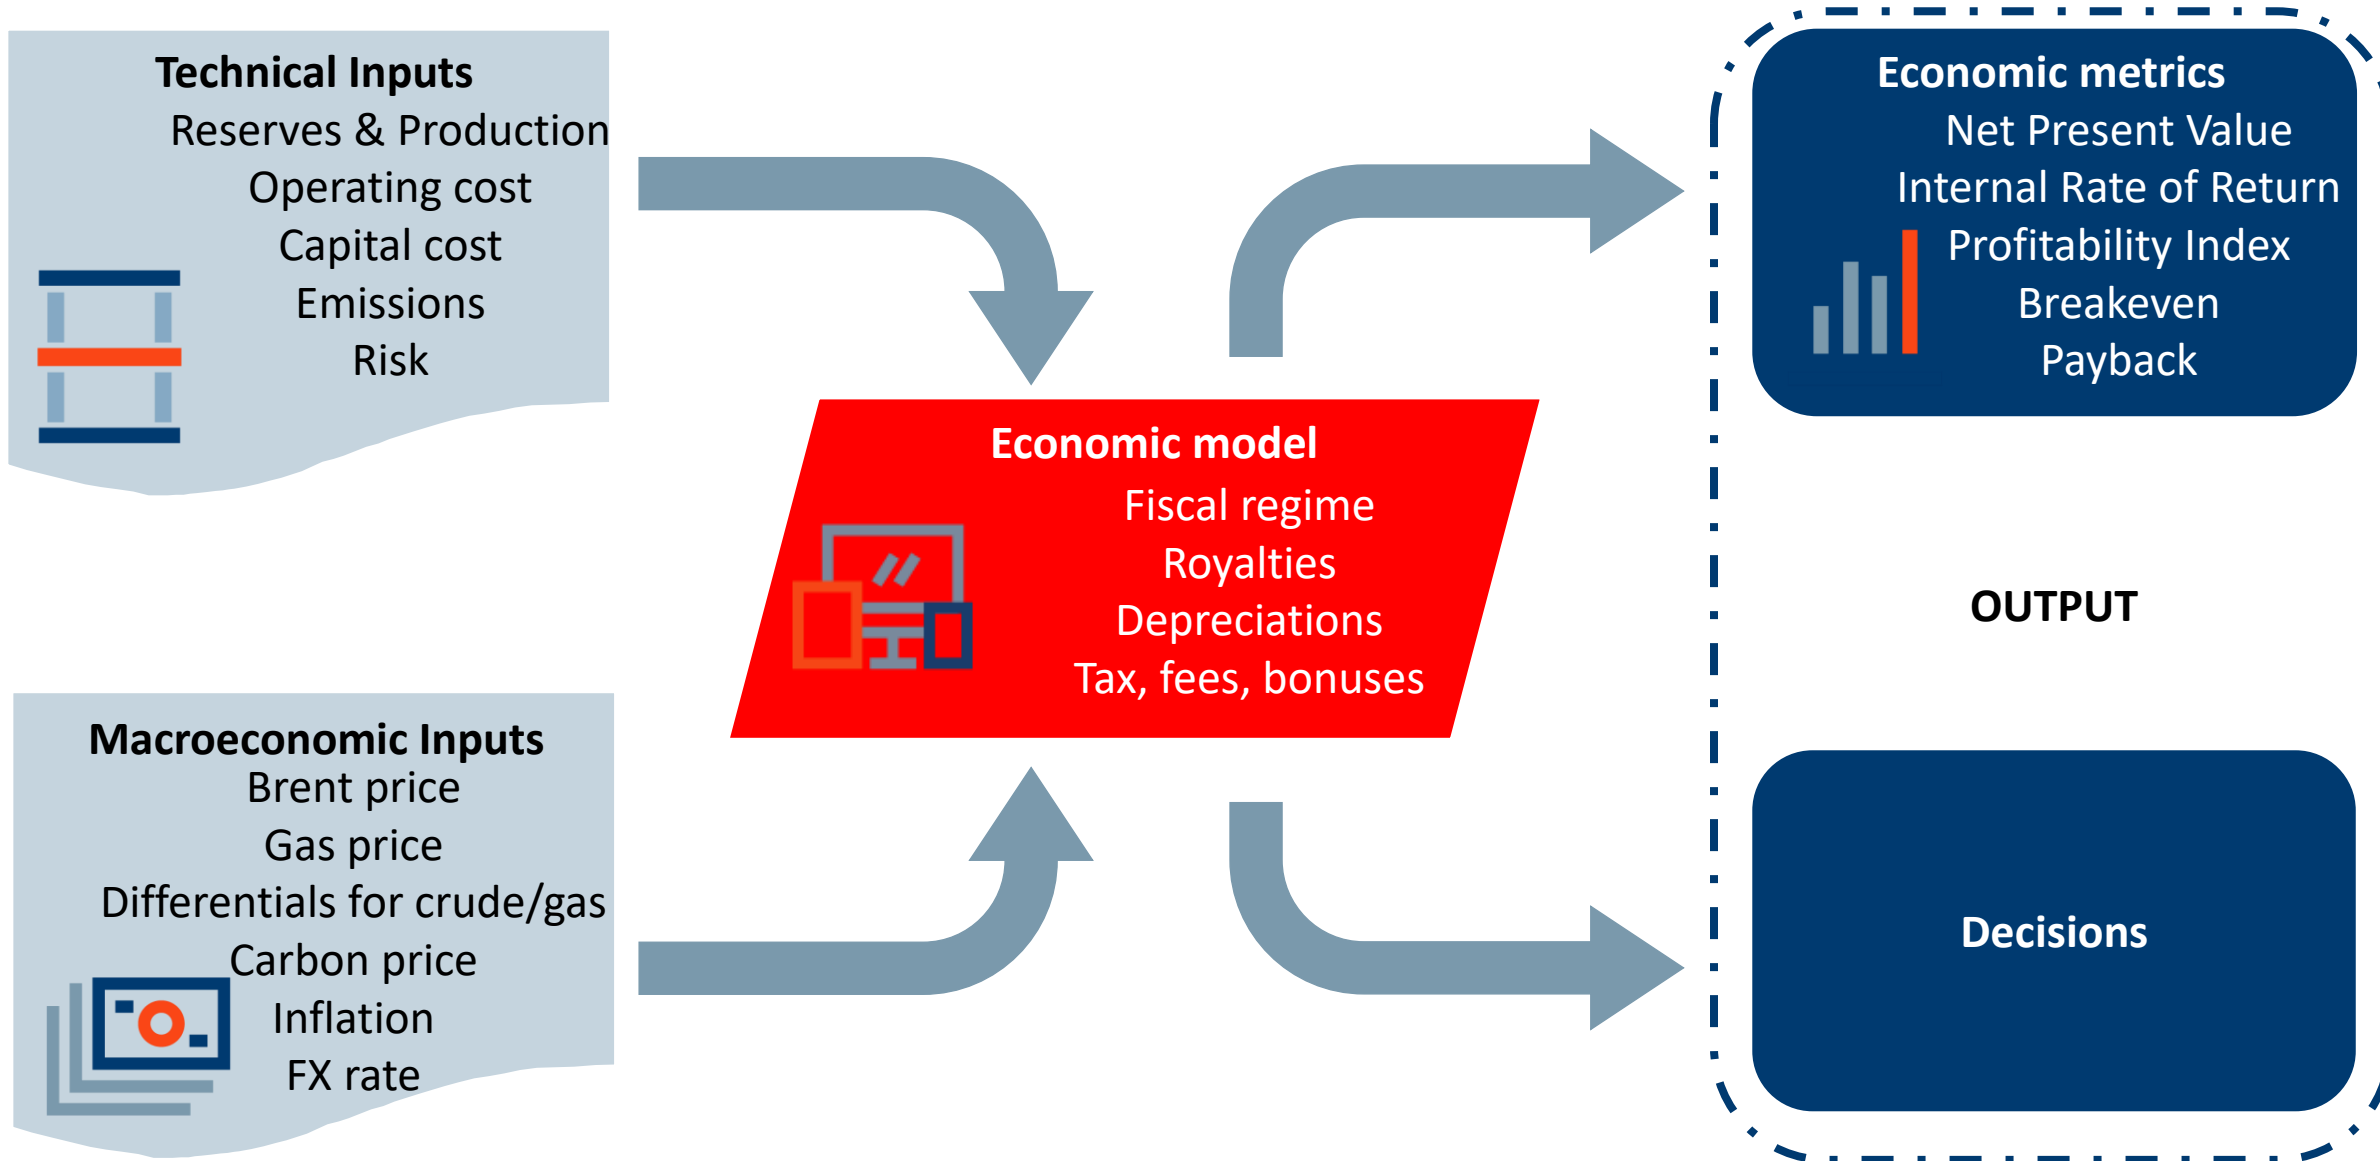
Technical Inputs
Reserves & Production
Operating cost
Capital cost
Emissions
Risk

Macroeconomic Inputs
Brent price
Gas price
Differentials for crude/gas
Carbon price
Inflation
FX rate

Economic model
Fiscal regime
Royalties
Depreciations
Tax, fees, bonuses

Economic metrics
Net Present Value
Internal Rate of Return
Profitability Index
Breakeven
Payback

OUTPUT

Decisions